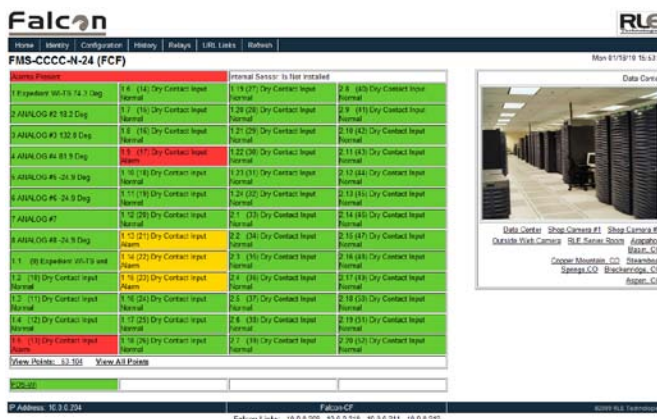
Falcon

RLE

Home | Identity | Configuration | History | Relays | URL Links | Refresh

FMS-CCCC-N-24 (FCF)

Mon 01/18/10 15:53

Alarms Present

Internal Sensor: Is Not Installed

| | | | |
|---|---|---|---|
| 1 Expedient WI-TS 74.3 Deg | 1.6 (14) Dry Contact Input Normal | 1.19 (27) Dry Contact Input Normal | 2.8 (40) Dry Contact Input Normal |
| 2 ANALOG #2 18.2 Deg | 1.7 (15) Dry Contact Input Normal | 1.20 (28) Dry Contact Input Normal | 2.9 (41) Dry Contact Input Normal |
| 3 ANALOG #3 132.8 Deg | 1.8 (16) Dry Contact Input Normal | 1.21 (29) Dry Contact Input Normal | 2.10 (42) Dry Contact Input Normal |
| 4 ANALOG #4 81.9 Deg | 1.9 (17) Dry Contact Input Alarm | 1.22 (30) Dry Contact Input Normal | 2.11 (43) Dry Contact Input Normal |
| 5 ANALOG #5 -24.9 Deg | 1.10 (18) Dry Contact Input Normal | 1.23 (31) Dry Contact Input Normal | 2.12 (44) Dry Contact Input Normal |
| 6 ANALOG #6 -24.9 Deg | 1.11 (19) Dry Contact Input Normal | 1.24 (32) Dry Contact Input Normal | 2.13 (45) Dry Contact Input Normal |
| 7 ANALOG #7 | 1.12 (20) Dry Contact Input Normal | 2.1 (33) Dry Contact Input Normal | 2.14 (46) Dry Contact Input Normal |
| 8 ANALOG #8 -24.9 Deg | 1.13 (21) Dry Contact Input Alarm | 2.2 (34) Dry Contact Input Normal | 2.15 (47) Dry Contact Input Normal |
| 1.1 (9) Expedient WI-TS unit | 1.14 (22) Dry Contact Input Alarm | 2.3 (35) Dry Contact Input Normal | 2.16 (48) Dry Contact Input Normal |
| 1.2 (10) Dry Contact Input Normal | 1.15 (23) Dry Contact Input Normal | 2.4 (36) Dry Contact Input Normal | 2.17 (49) Dry Contact Input Normal |
| 1.3 (11) Dry Contact Input Normal | 1.16 (24) Dry Contact Input Normal | 2.5 (37) Dry Contact Input Normal | 2.18 (50) Dry Contact Input Normal |
| 1.4 (12) Dry Contact Input Normal | 1.17 (25) Dry Contact Input Normal | 2.6 (38) Dry Contact Input Normal | 2.19 (51) Dry Contact Input Normal |
| 1.5 (13) Dry Contact Input Alarm | 1.18 (26) Dry Contact Input Normal | 2.7 (39) Dry Contact Input Normal | 2.20 (52) Dry Contact Input Normal |

View Points: 53-104 View All Points

FCR-00

Data Center

Data Center Shop Camera #1 Shop Camera #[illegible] Outside Web Camera RLE Server Room Arapaho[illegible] Basin, C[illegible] Copper Mountain, CO Steamboa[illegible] Springs CO Breckenridge, C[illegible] Aspen, C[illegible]

IP Address: 10.3.0.204

Falcon-CF

©2009 RLE Technolog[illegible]

Falcon Links: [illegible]